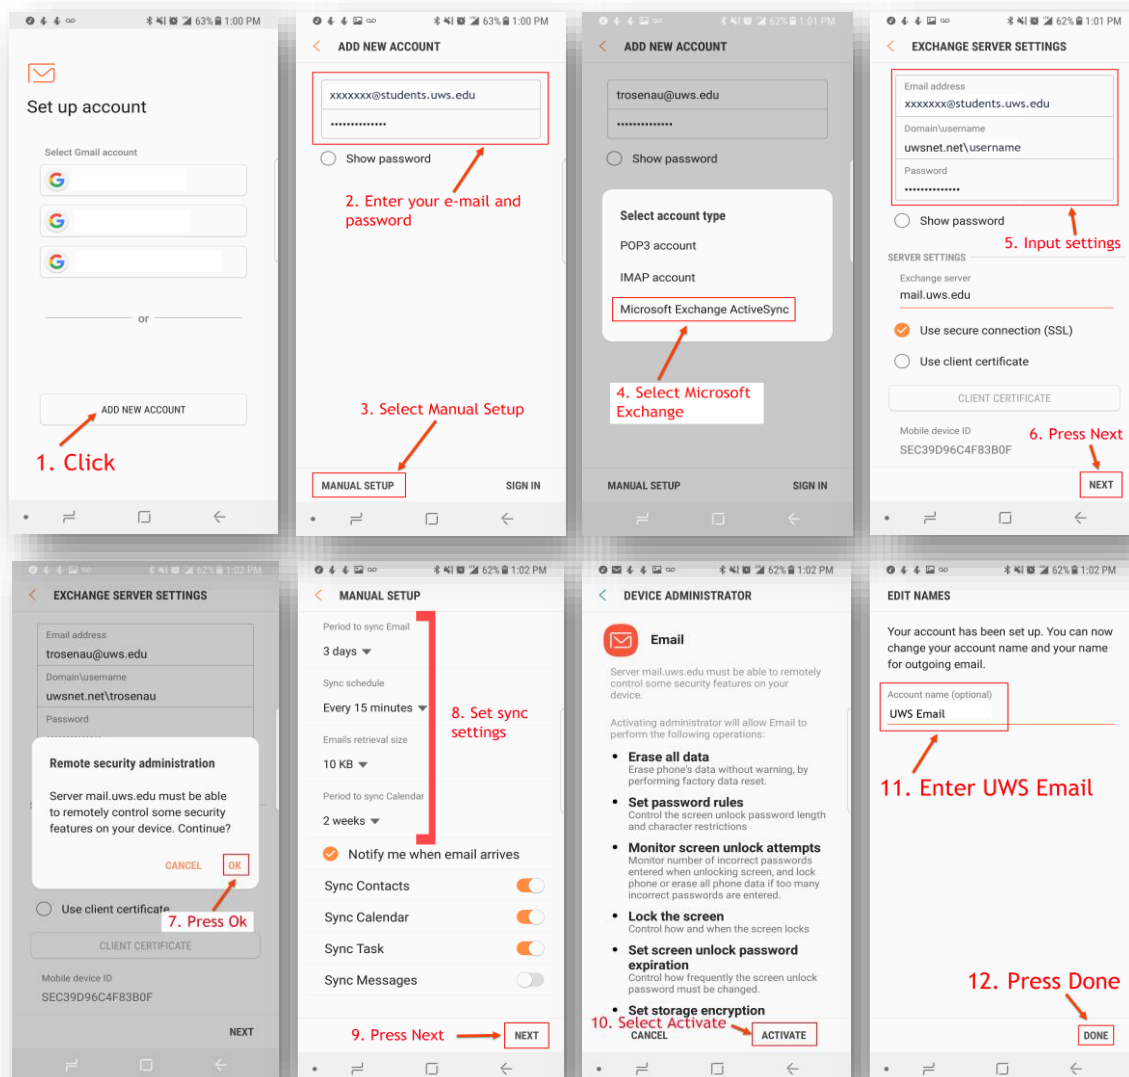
63% 1:00 PM

Set up account

Select Gmail account

or

ADD NEW ACCOUNT

1. Click

63% 1:00 PM

ADD NEW ACCOUNT

xxxxxxx@students.uws.edu

••••••••••••••

Show password

2. Enter your e-mail and password

3. Select Manual Setup

MANUAL SETUP

SIGN IN

62% 1:01 PM

ADD NEW ACCOUNT

trosenau@uws.edu

••••••••••••••

Show password

Select account type

POP3 account

IMAP account

Microsoft Exchange ActiveSync

4. Select Microsoft Exchange

MANUAL SETUP

SIGN IN

62% 1:01 PM

EXCHANGE SERVER SETTINGS

Email address
xxxxxxx@students.uws.edu

Domain\username
uwsnet.net\username

Password
••••••••••••••

Show password

5. Input settings

SERVER SETTINGS

Exchange server
mail.uws.edu

Use secure connection (SSL)

Use client certificate

CLIENT CERTIFICATE

Mobile device ID
SEC39D96C4F83B0F

6. Press Next

NEXT

62% 1:02 PM

EXCHANGE SERVER SETTINGS

Email address
trosenau@uws.edu

Domain\username
uwsnet.net\trosenau

Password

Remote security administration

Server mail.uws.edu must be able to remotely control some security features on your device. Continue?

CANCEL

OK

Use client certificate

7. Press Ok

CLIENT CERTIFICATE

Mobile device ID
SEC39D96C4F83B0F

NEXT

62% 1:02 PM

MANUAL SETUP

Period to sync Email
3 days

Sync schedule
Every 15 minutes

8. Set sync settings

Emails retrieval size
10 KB

Period to sync Calendar
2 weeks

Notify me when email arrives

Sync Contacts

Sync Calendar

Sync Task

Sync Messages

9. Press Next

NEXT

62% 1:02 PM

DEVICE ADMINISTRATOR

Email

Server mail.uws.edu must be able to remotely control some security features on your device.

Activating administrator will allow Email to perform the following operations:

• Erase all data
Erase phone's data without warning, by performing factory data reset.

• Set password rules
Control the screen unlock password length and character restrictions

• Monitor screen unlock attempts
Monitor number of incorrect passwords entered when unlocking screen, and lock phone or erase all phone data if too many incorrect passwords are entered.

• Lock the screen
Control how and when the screen locks

• Set screen unlock password expiration
Control how frequently the screen unlock password must be changed.

• Set storage encryption

10. Select Activate

CANCEL

ACTIVATE

62% 1:02 PM

EDIT NAMES

Your account has been set up. You can now change your account name and your name for outgoing email.

Account name (optional)
UWS Email

11. Enter UWS Email

12. Press Done

DONE